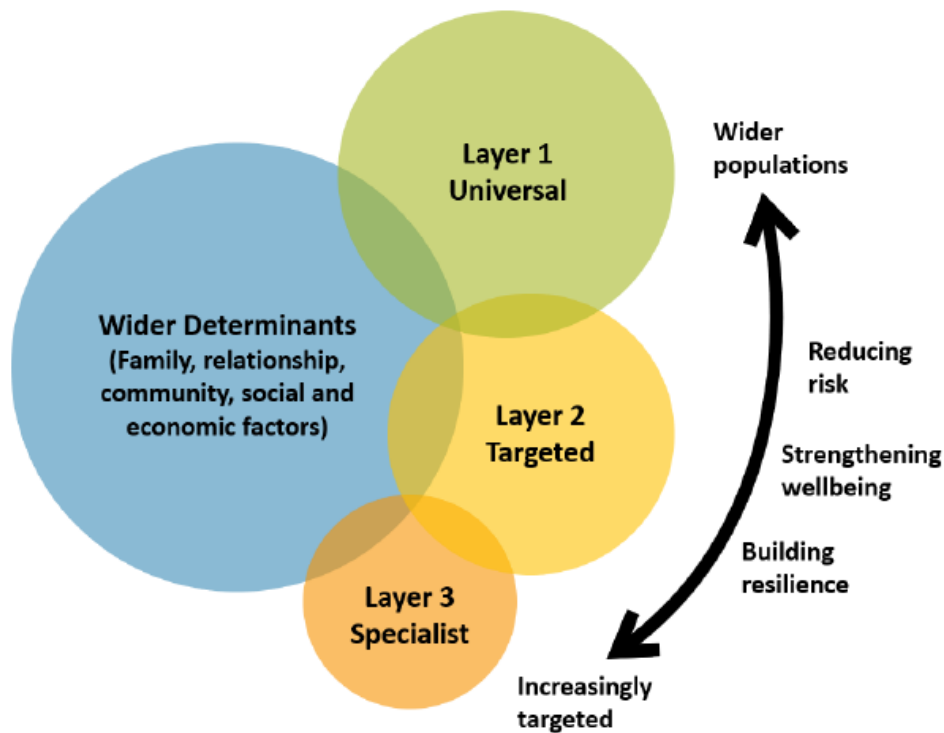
Layer 1
Universal

Wider Determinants
(Family, relationship, community, social and economic factors)

Layer 2
Targeted

Layer 3
Specialist

Wider populations

Reducing risk

Strengthening wellbeing

Building resilience

Increasingly targeted